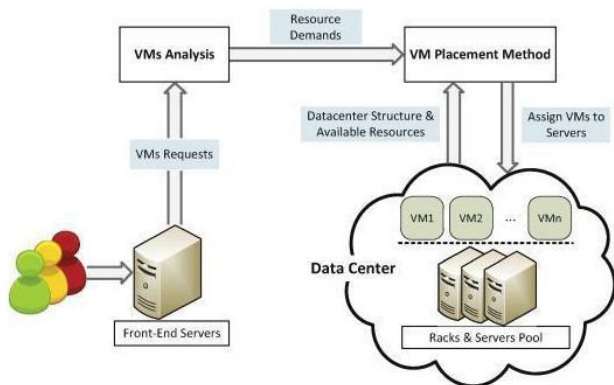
VMs Analysis

Resource Demands

VM Placement Method

Datacenter Structure & Available Resources

Assign VMs to Servers

VMs Requests

VM1

VM2

...

VMn

Data Center

Front-End Servers

Racks & Servers Pool